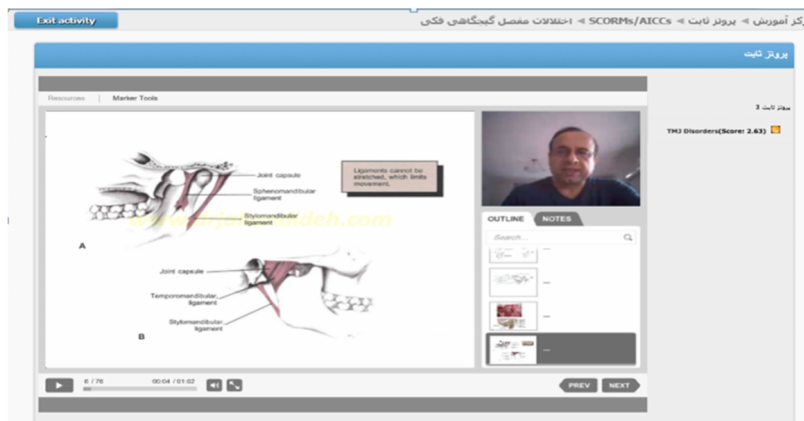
Exit activity

کز آموزش ◄ پروتز ثابت ◄ SCORMs/AICCs ◄ اختلالات مفصل گیجگاهی فکی

پروتز ثابت

Resources | Marker Tools

Joint capsule

Sphenomandibular ligament

Stylomandibular ligament

Ligaments cannot be stretched, which limits movement.

A

Joint capsule

Temporomandibular ligament

Stylomandibular ligament

B

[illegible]deh.com

OUTLINE NOTES

Search...

6 / 76

00:04 / 01:02

PREV NEXT

پروتز ثابت 3

TMJ Disorders(Score: 2.63)